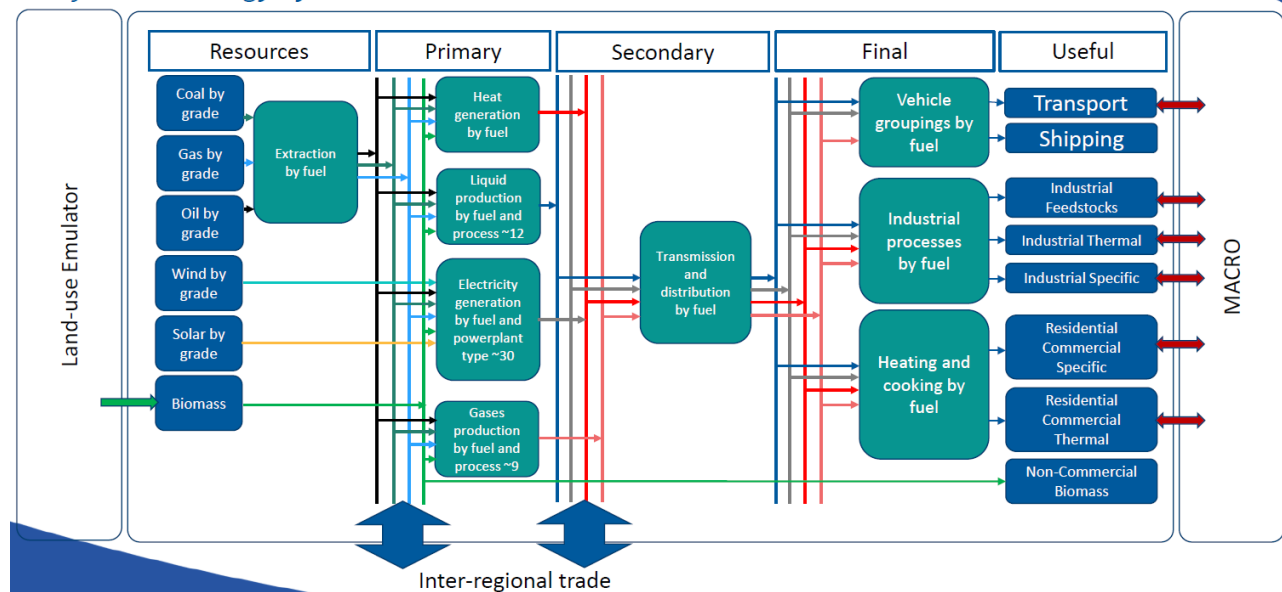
Land-use Emulator

Resources

Primary

Secondary

Final

Useful

Coal by grade

Gas by grade

Oil by grade

Wind by grade

Solar by grade

Biomass

Extraction by fuel

Heat generation by fuel

Liquid production by fuel and process ~12

Electricity generation by fuel and powerplant type ~30

Gases production by fuel and process ~9

Transmission and distribution by fuel

Vehicle groupings by fuel

Industrial processes by fuel

Heating and cooking by fuel

Transport

Shipping

Industrial Feedstocks

Industrial Thermal

Industrial Specific

Residential Commercial Specific

Residential Commercial Thermal

Non-Commercial Biomass

MACRO

Inter-regional trade